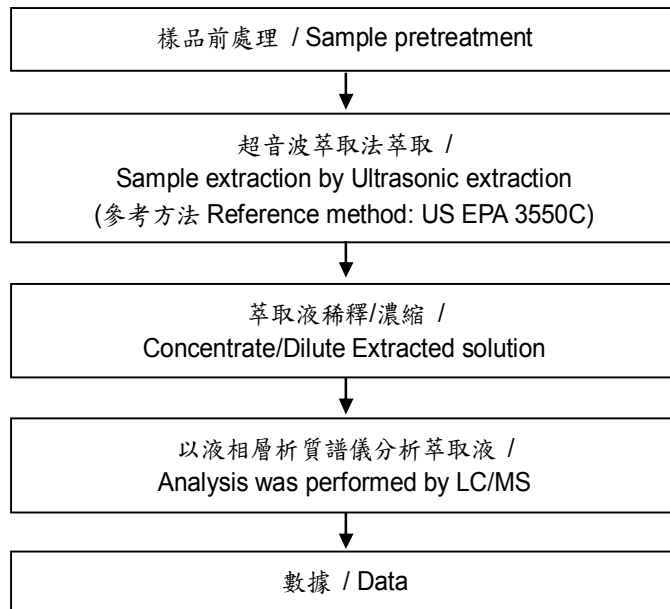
樣品前處理 / Sample pretreatment

超音波萃取法萃取 /
Sample extraction by Ultrasonic extraction
(參考方法 Reference method: US EPA 3550C)

萃取液稀釋/濃縮 /
Concentrate/Dilute Extracted solution

以液相層析質譜儀分析萃取液 /
Analysis was performed by LC/MS

數據 / Data